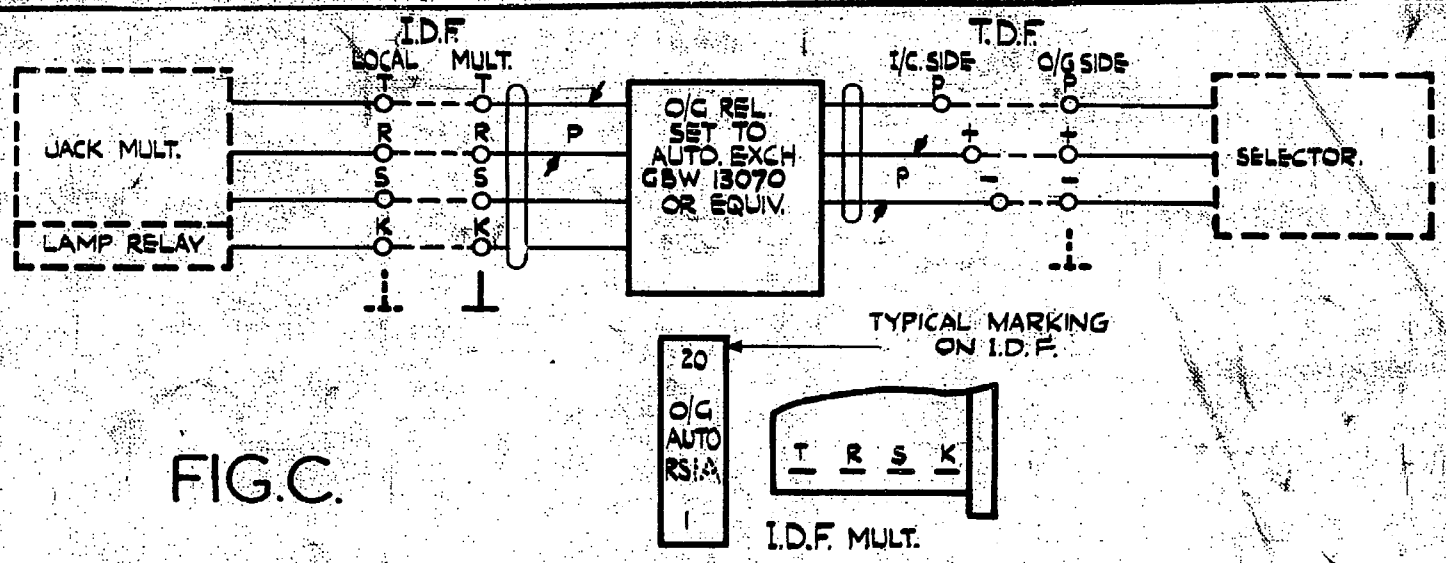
I.D.F.
LOCAL MULT.
T T
R R
S S
K K

JACK MULT.

LAMP RELAY

P

O/G REL. SET TO AUTO. EXCH GBW 13070 OR EQUIV.

T.D.F.
I/C. SIDE O/G SIDE
P P
+ +
P
− −

SELECTOR.

TYPICAL MARKING ON I.D.F.

20
O/G
AUTO
RS1A
1

T R S K

I.D.F. MULT.

FIG.C.